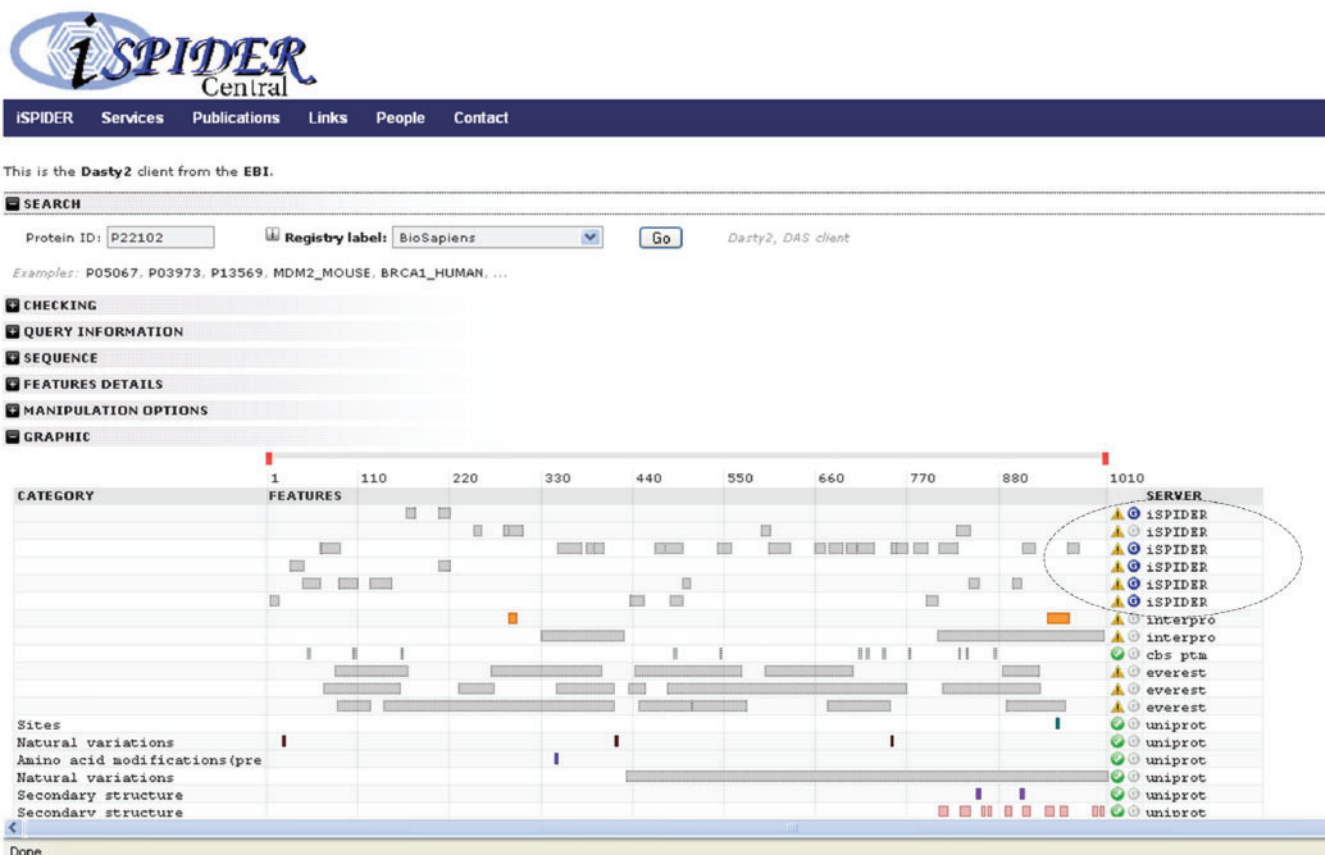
iSPIDER Central

iSPIDER Services Publications Links People Contact

This is the Dasty2 client from the EBI.

SEARCH

Protein ID: P22102 Registry label: BioSapiens Go Dasty2, DAS client

Examples: P05067, P03973, P13569, MDM2_MOUSE, BRCA1_HUMAN, ...

CHECKING
QUERY INFORMATION
SEQUENCE
FEATURES DETAILS
MANIPULATION OPTIONS
GRAPHIC

1 110 220 330 440 550 660 770 880 1010

| CATEGORY | FEATURES | SERVER |
|---|---|---|
| | | iSPIDER |
| | | iSPIDER |
| | | iSPIDER |
| | | iSPIDER |
| | | iSPIDER |
| | | iSPIDER |
| | | interpro |
| | | interpro |
| | | cbs ptm |
| | | everest |
| | | everest |
| | | everest |
| Sites | | uniprot |
| Natural variations | | uniprot |
| Amino acid modifications(pre | | uniprot |
| Natural variations | | uniprot |
| Secondary structure | | uniprot |
| Secondary structure | | uniprot |

Done